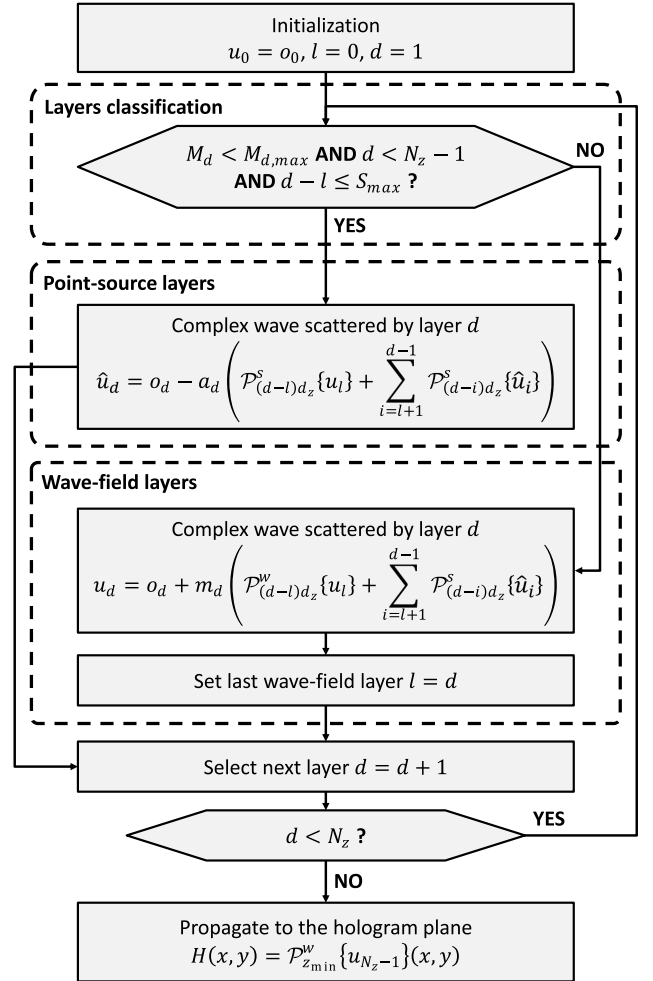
Initialization
$u_0 = o_0, l = 0, d = 1$

Layers classification

$M_d < M_{d,max}$ **AND** $d < N_z - 1$ **AND** $d - l \leq S_{max}$ **?**

NO

YES

Point-source layers

Complex wave scattered by layer $d$
$\hat{u}_d = o_d - a_d \left( \mathcal{P}^s_{(d-l)d_z}\{u_l\} + \sum_{i=l+1}^{d-1} \mathcal{P}^s_{(d-i)d_z}\{\hat{u}_i\} \right)$

Wave-field layers

Complex wave scattered by layer $d$
$u_d = o_d + m_d \left( \mathcal{P}^w_{(d-l)d_z}\{u_l\} + \sum_{i=l+1}^{d-1} \mathcal{P}^s_{(d-i)d_z}\{\hat{u}_i\} \right)$

Set last wave-field layer $l = d$

Select next layer $d = d + 1$

$d < N_z$ **?**

YES

NO

Propagate to the hologram plane
$H(x, y) = \mathcal{P}^w_{z_{\min}}\{u_{N_z-1}\}(x, y)$